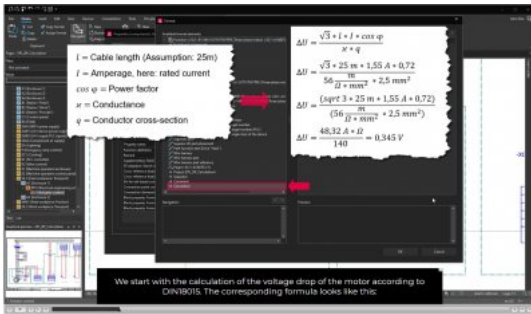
$l$ = Cable length (Assumption: 25m)
$I$ = Amperage, here: rated current
$\cos\varphi$ = Power factor
$\varkappa$ = Conductance
$q$ = Conductor cross-section

$\Delta U = \frac{\sqrt{3} * l * I * \cos\varphi}{\varkappa * q}$

$\Delta U = \frac{\sqrt{3} * 25\,m * 1{,}55\,A * 0{,}72}{56 \frac{m}{\Omega * mm^2} * 2{,}5\,mm^2}$

$\Delta U = \frac{(sqrt\ 3 * 25\,m * 1{,}55\,A * 0{,}72)}{(56 \frac{m}{\Omega * mm^2} * 2{,}5\,mm^2)}$

$\Delta U = \frac{48{,}32\,A * \Omega}{140} = 0{,}345\,V$

We start with the calculation of the voltage drop of the motor according to DIN18015. The corresponding formula looks like this: